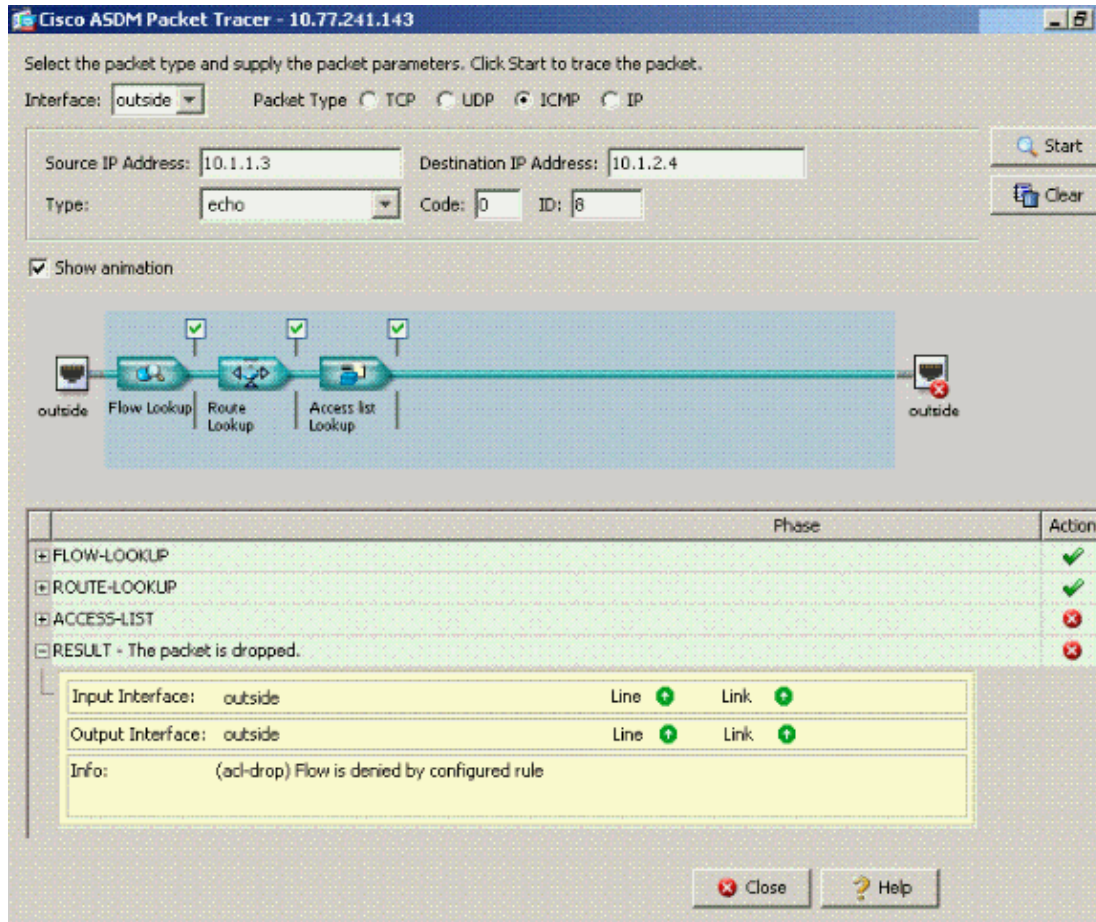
Cisco ASDM Packet Tracer - 10.77.241.143

Select the packet type and supply the packet parameters. Click Start to trace the packet.

Interface: outside

Packet Type TCP UDP ICMP IP

Source IP Address: 10.1.1.3

Destination IP Address: 10.1.2.4

Type: echo

Code: 0

ID: 8

Start

Clear

Show animation

outside

Flow Lookup

Route Lookup

Access list Lookup

outside

| | Phase | Action |
|---|---|---|
| | FLOW-LOOKUP | |
| | ROUTE-LOOKUP | |
| | ACCESS-LIST | |
| | RESULT - The packet is dropped. | |

Input Interface: outside Line Link

Output Interface: outside Line Link

Info: (acl-drop) Flow is denied by configured rule

Close

Help